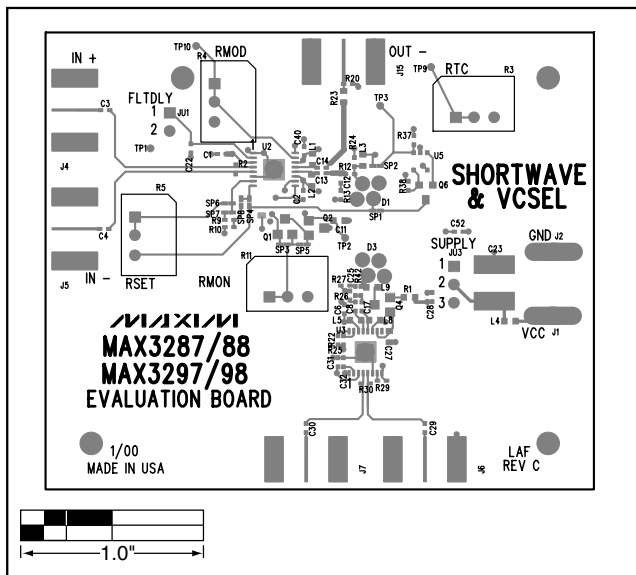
IN +

TP10

RMOD

R4

OUT -

J15

TP9

RTC

R3

R20

R23

TP3

FLTDLY

1

2

JU1

C3

TP1

J4

C22

C1

R2

U2

C40

L1

R24

L3

R37

U5

C14

R12

SP2

C12

R13

C13

L2

R38

Q6

SHORTWAVE & VCSEL

R5

SP6

SP7

R9

R10

SP4

SP8

C2

D1

SP1

Q2

Q1

C11

C52

C4

SUPPLY

TP2

GND

J2

R11

SP3

SP5

D3

1

JU3

C23

IN -

J5

RSET

RMON

R27

R25

R42

2

R1

R26

L9

3

C5

C17

Q4

C28

L5

L8

L4

VCC

J1

MAXIM

MAX3287/88

MAX3297/98

EVALUATION BOARD

U3

R22

C6

C31

C32

C27

R30

R29

C30

C29

1/00

MADE IN USA

J7

J6

LAF

REV C

1.0"